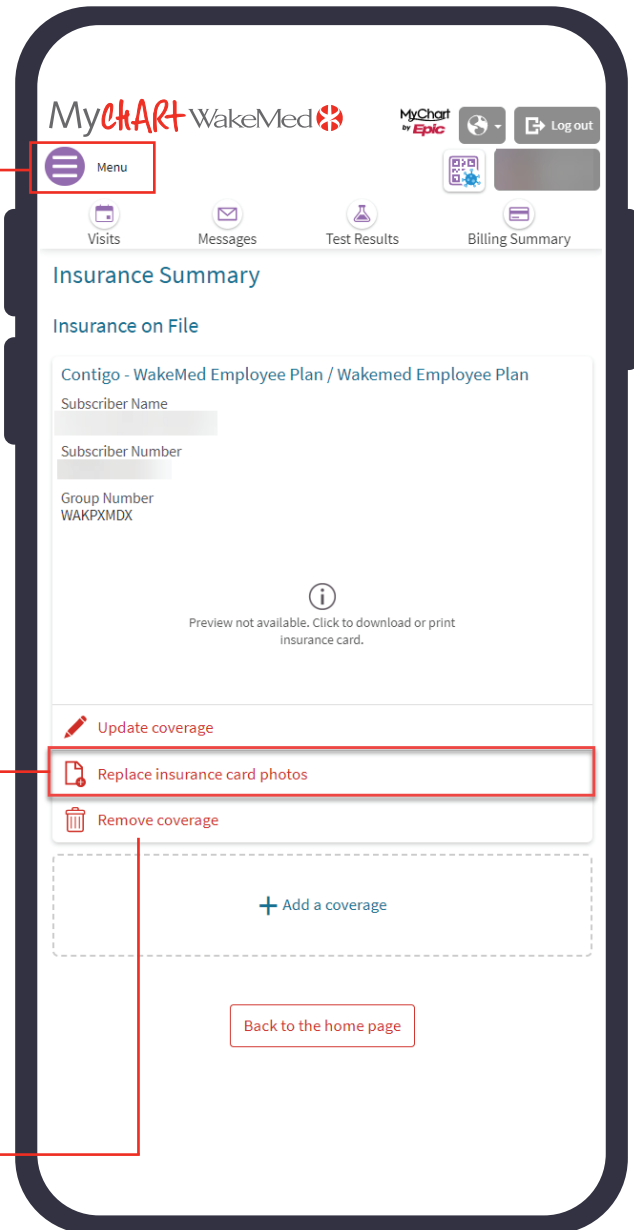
MyCHART WakeMed

MyChart by Epic

Log out

Menu

Visits

Messages

Test Results

Billing Summary

Insurance Summary

Insurance on File

Contigo - WakeMed Employee Plan / Wakemed Employee Plan

Subscriber Name

Subscriber Number

Group Number
WAKPXMDX

Preview not available. Click to download or print insurance card.

Update coverage

Replace insurance card photos

Remove coverage

+ Add a coverage

Back to the home page